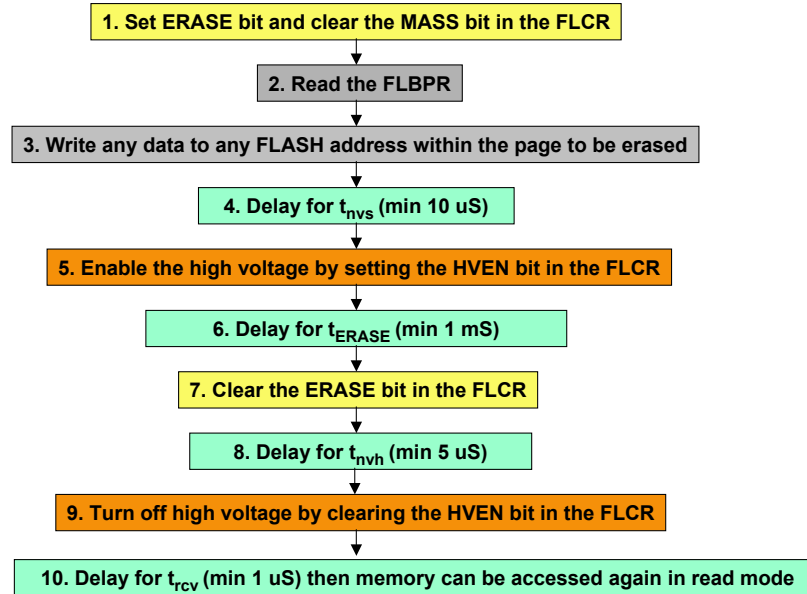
1. Set ERASE bit and clear the MASS bit in the FLCR

2. Read the FLBPR

3. Write any data to any FLASH address within the page to be erased

4. Delay for $t_{nvs}$ (min 10 uS)

5. Enable the high voltage by setting the HVEN bit in the FLCR

6. Delay for $t_{ERASE}$ (min 1 mS)

7. Clear the ERASE bit in the FLCR

8. Delay for $t_{nvh}$ (min 5 uS)

9. Turn off high voltage by clearing the HVEN bit in the FLCR

10. Delay for $t_{rcv}$ (min 1 uS) then memory can be accessed again in read mode